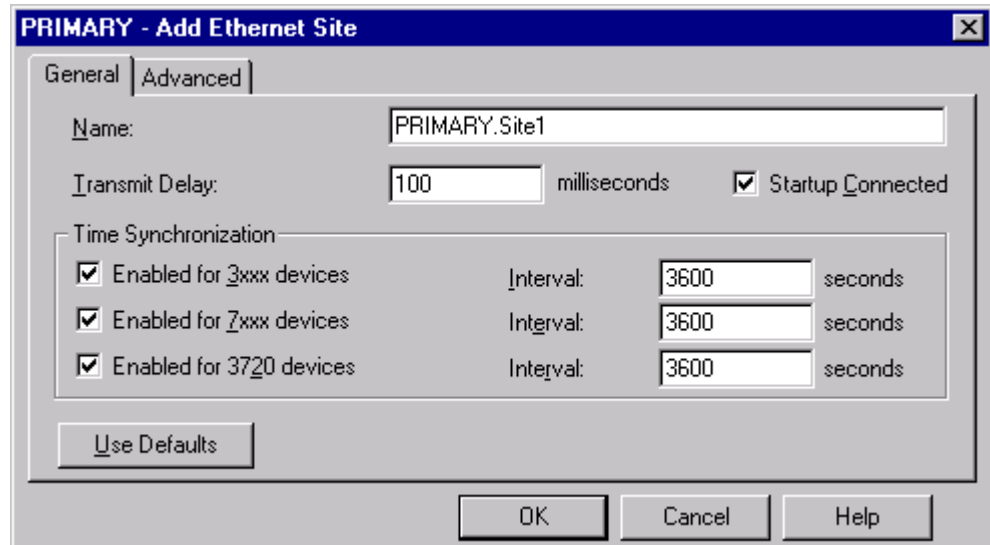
PRIMARY - Add Ethernet Site

General | Advanced

Name: PRIMARY.Site1

Transmit Delay: 100 milliseconds

☑ Startup Connected

Time Synchronization

☑ Enabled for 3xxx devices Interval: 3600 seconds

☑ Enabled for 7xxx devices Interval: 3600 seconds

☑ Enabled for 3720 devices Interval: 3600 seconds

Use Defaults

OK Cancel Help